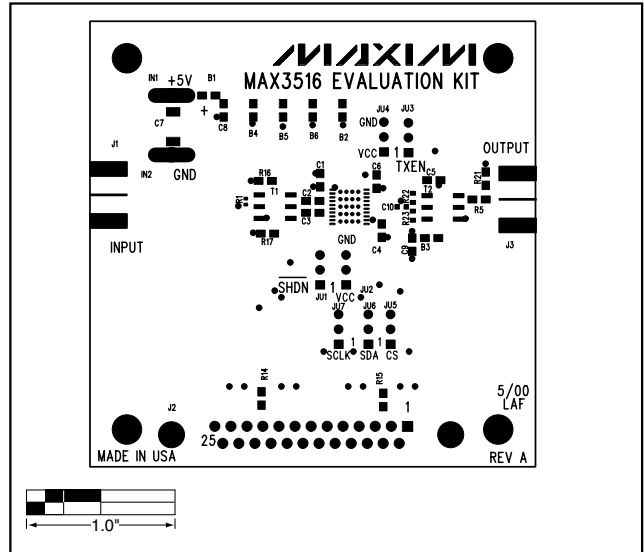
MAXIM
MAX3516 EVALUATION KIT

IN1 +5V B1
+
C7 C8
IN2 GND
B4 B5 B6 B2
JU4 JU3
GND
VCC 1
TXEN
OUTPUT
J1
R16
T1
C1
C6
C5
T2
R21
R1
C2
C3
R22
C10
R23
R5
R17
C4
C9
B3
INPUT
J3
GND
SHDN
JU1 1
VCC JU2
JU7 JU6 JU5
1 1
SCLK SDA CS
R14
R15
5/00
LAF
J2
1
25
MADE IN USA
REV A

1.0"